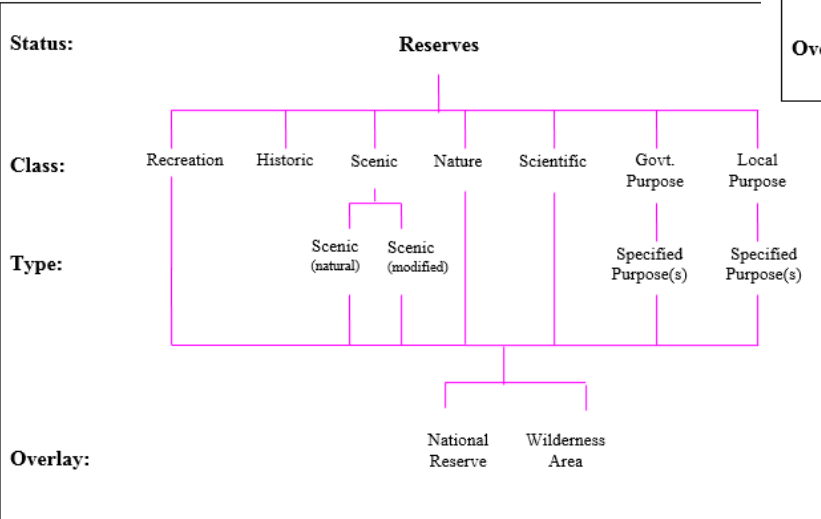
Status:

Reserves

Ov

Class:

Recreation

Historic

Scenic

Nature

Scientific

Govt. Purpose

Local Purpose

Type:

Scenic (natural)

Scenic (modified)

Specified Purpose(s)

Specified Purpose(s)

Overlay:

National Reserve

Wilderness Area